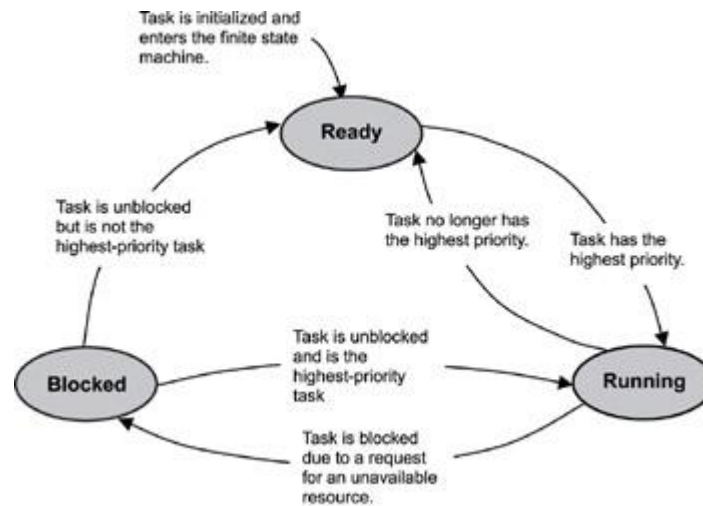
Task is initialized and enters the finite state machine.

Ready

Task is unblocked but is not the highest-priority task

Task no longer has the highest priority.

Task has the highest priority.

Task is unblocked and is the highest-priority task

Blocked

Running

Task is blocked due to a request for an unavailable resource.